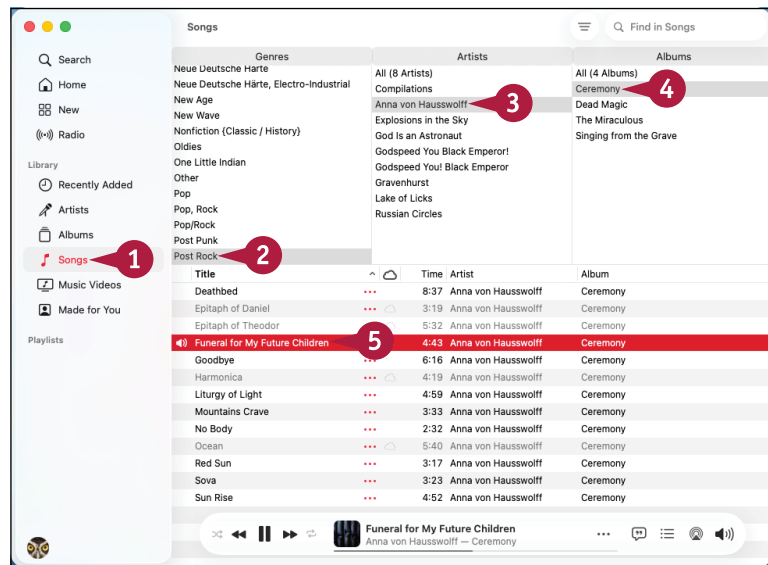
Songs

Find in Songs

Search
Home
New
Radio

Library
Recently Added
Artists
Albums
Songs
Music Videos
Made for You

Playlists

1
2
3
4
5

| Genres | Artists | Albums |
|---|---|---|
| Neue Deutsche Härte | All (8 Artists) | All (4 Albums) |
| Neue Deutsche Härte, Electro-Industrial | Compilations | Ceremony |
| New Age | Anna von Hausswolff | Dead Magic |
| New Wave | Explosions in the Sky | The Miraculous |
| Nonfiction (Classic / History) | God Is an Astronaut | Singing from the Grave |
| Oldies | Godspeed You Black Emperor! | |
| One Little Indian | Godspeed You! Black Emperor | |
| Other | Gravenhurst | |
| Pop | Lake of Licks | |
| Pop, Rock | Russian Circles | |
| Pop/Rock | | |
| Post Punk | | |
| Post Rock | | |

| Title | Time | Artist | Album |
|---|---|---|---|
| Deathbed | 8:37 | Anna von Hausswolff | Ceremony |
| Epitaph of Daniel | 3:19 | Anna von Hausswolff | Ceremony |
| Epitaph of Theodor | 5:32 | Anna von Hausswolff | Ceremony |
| Funeral for My Future Children | 4:43 | Anna von Hausswolff | Ceremony |
| Goodbye | 6:16 | Anna von Hausswolff | Ceremony |
| Harmonica | 4:19 | Anna von Hausswolff | Ceremony |
| Liturgy of Light | 4:59 | Anna von Hausswolff | Ceremony |
| Mountains Crave | 3:33 | Anna von Hausswolff | Ceremony |
| No Body | 2:32 | Anna von Hausswolff | Ceremony |
| Ocean | 5:40 | Anna von Hausswolff | Ceremony |
| Red Sun | 3:17 | Anna von Hausswolff | Ceremony |
| Sova | 3:23 | Anna von Hausswolff | Ceremony |
| Sun Rise | 4:52 | Anna von Hausswolff | Ceremony |

Funeral for My Future Children
Anna von Hausswolff — Ceremony